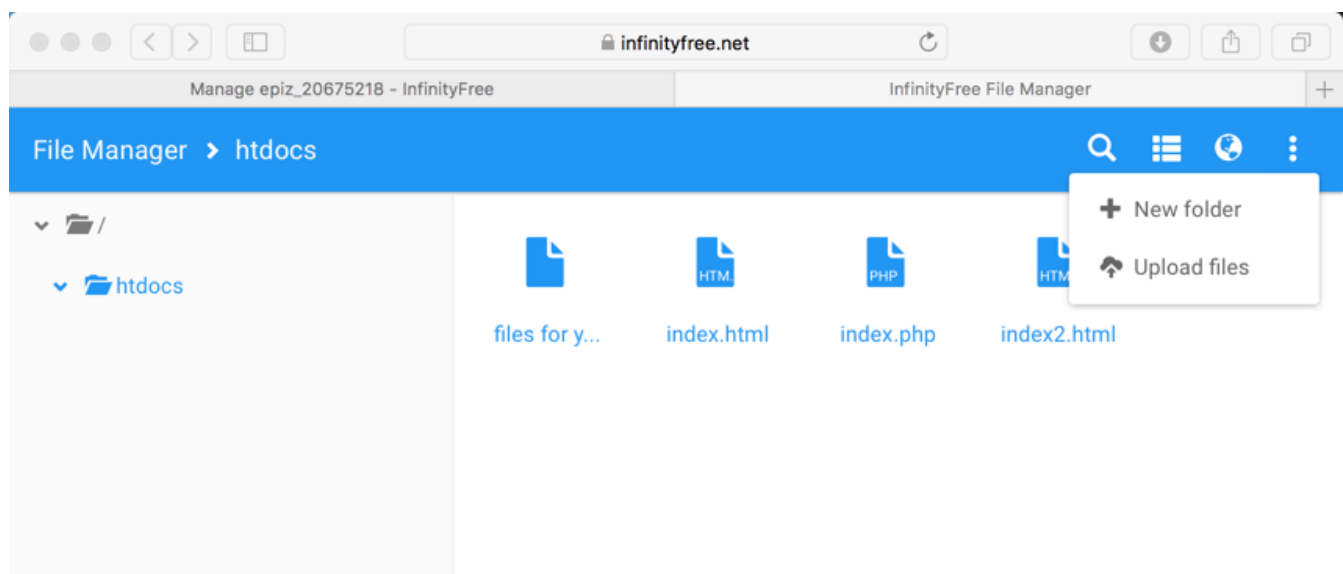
infinityfree.net

Manage epiz_20675218 - InfinityFree

InfinityFree File Manager

File Manager > htdocs

New folder

Upload files

/

htdocs

HTM.

PHP

HTM

files for y...

index.html

index.php

index2.html